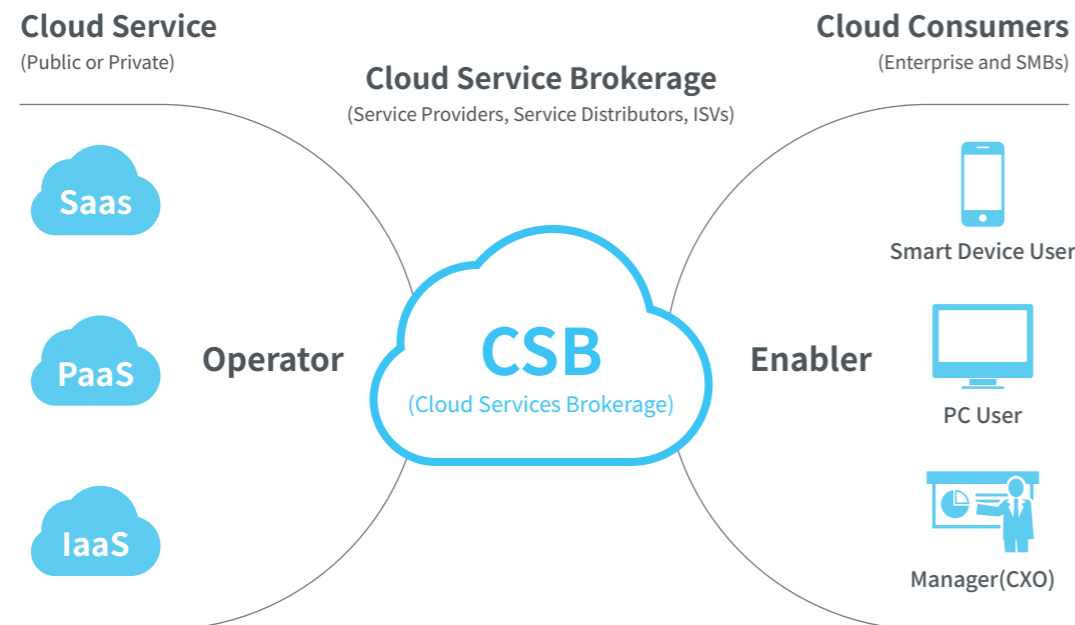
Cloud Service
(Public or Private)

Cloud Service Brokerage
(Service Providers, Service Distributors, ISVs)

Cloud Consumers
(Enterprise and SMBs)

Saas

PaaS

IaaS

Operator

CSB
(Cloud Services Brokerage)

Enabler

Smart Device User

PC User

Manager(CXO)